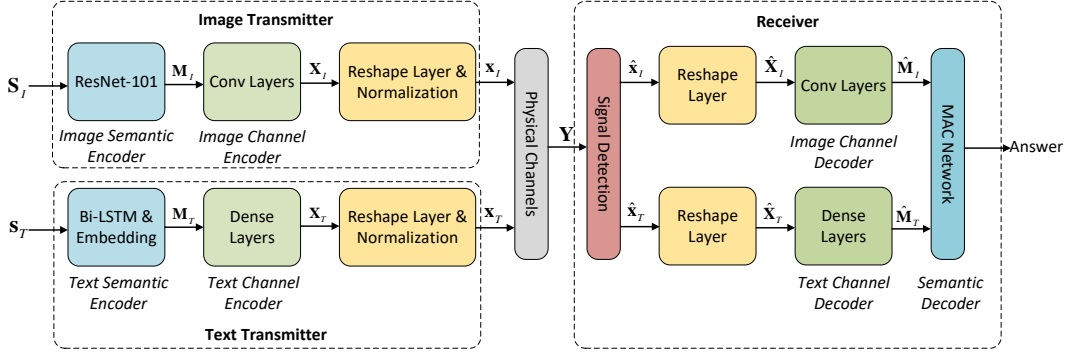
Image Transmitter

$\mathbf{S}_I$

ResNet-101

$\mathbf{M}_I$

Conv Layers

$\mathbf{X}_I$

Reshape Layer & Normalization

$\mathbf{x}_I$

Image Semantic Encoder

Image Channel Encoder

$\mathbf{S}_T$

Bi-LSTM & Embedding

$\mathbf{M}_T$

Dense Layers

$\mathbf{X}_T$

Reshape Layer & Normalization

$\mathbf{x}_T$

Text Semantic Encoder

Text Channel Encoder

Text Transmitter

Physical Channels

$\mathbf{Y}$

Receiver

Signal Detection

$\hat{\mathbf{x}}_I$

Reshape Layer

$\hat{\mathbf{X}}_I$

Conv Layers

$\hat{\mathbf{M}}_I$

Image Channel Decoder

$\hat{\mathbf{x}}_T$

Reshape Layer

$\hat{\mathbf{X}}_T$

Dense Layers

$\hat{\mathbf{M}}_T$

Text Channel Decoder

MAC Network

Semantic Decoder

Answer